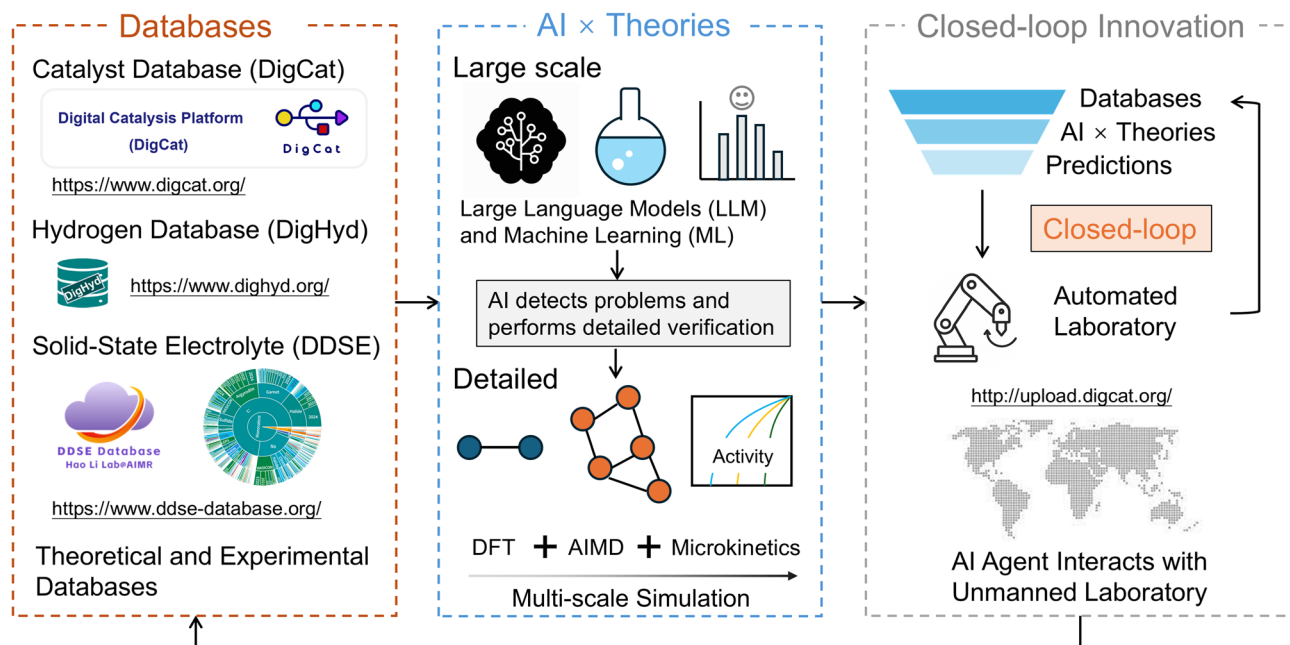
Databases

Catalyst Database (DigCat)

Digital Catalysis Platform (DigCat)

DigCat

https://www.digcat.org/

Hydrogen Database (DigHyd)

DigHyd

https://www.dighyd.org/

Solid-State Electrolyte (DDSE)

DDSE Database
Hao Li Lab@AIMR

https://www.ddse-database.org/

Theoretical and Experimental Databases

AI × Theories

Large scale

Large Language Models (LLM) and Machine Learning (ML)

AI detects problems and performs detailed verification

Detailed

Activity

DFT + AIMD + Microkinetics

Multi-scale Simulation

Closed-loop Innovation

Databases
AI × Theories
Predictions

Closed-loop

Automated Laboratory

http://upload.digcat.org/

AI Agent Interacts with Unmanned Laboratory